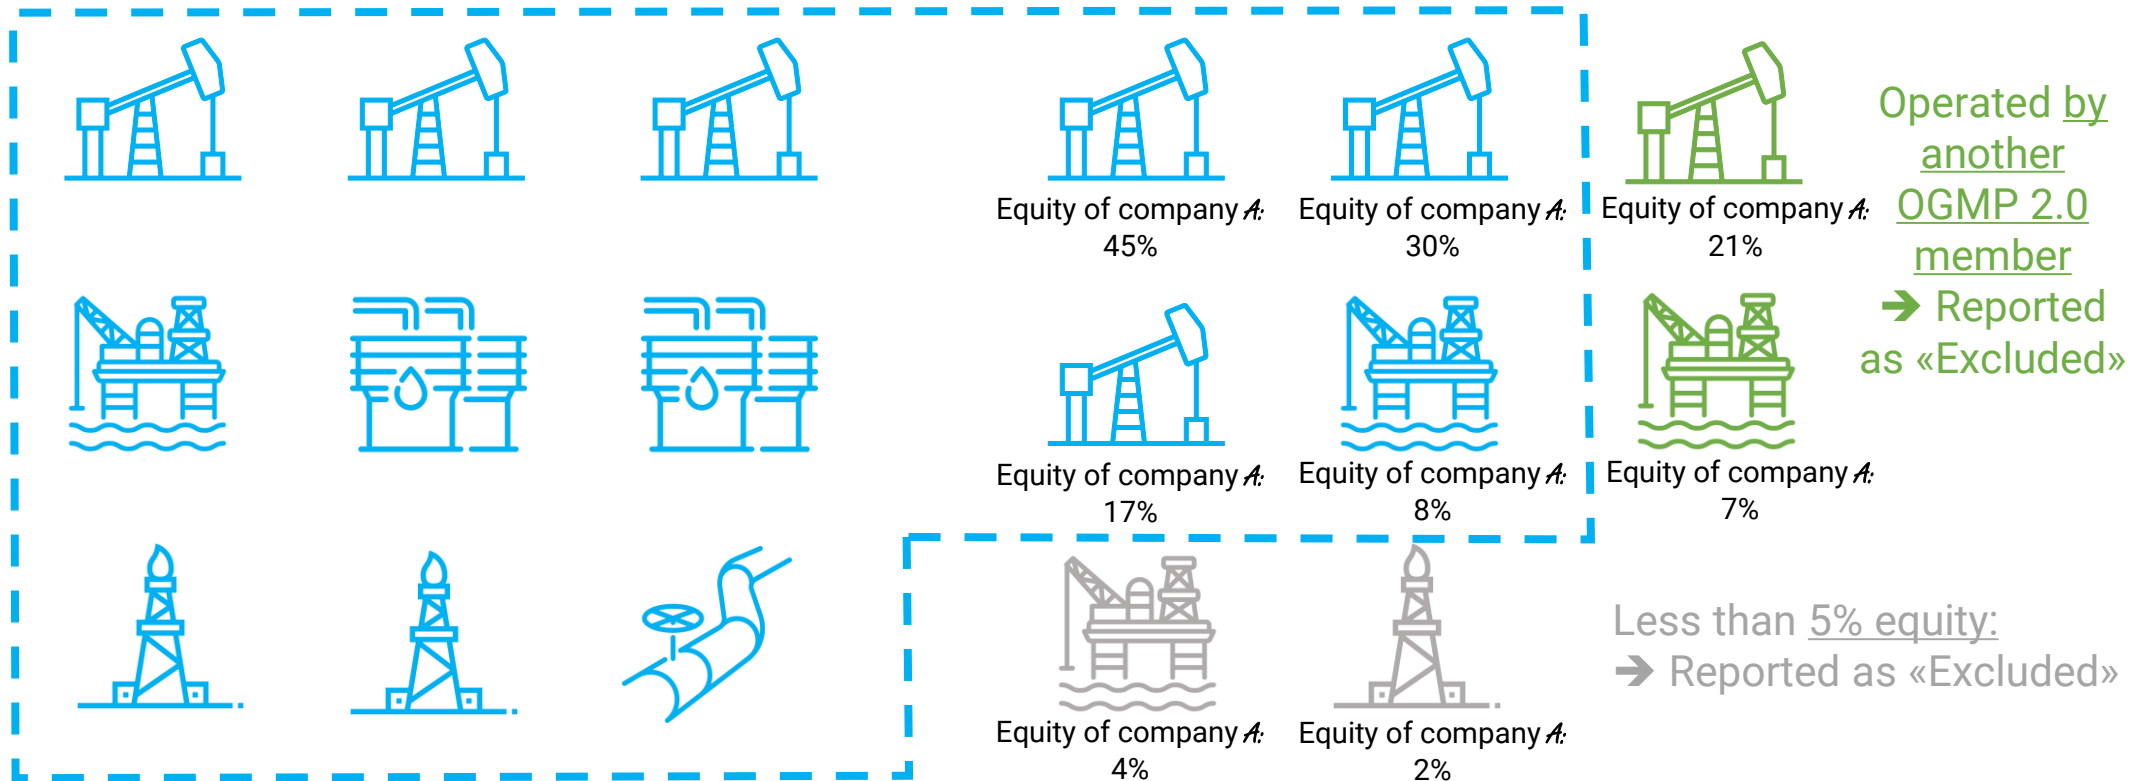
Equity of company A: 45%

Equity of company A: 30%

Equity of company A: 21%

Operated by another OGMP 2.0 member
➔ Reported as «Excluded»

Equity of company A: 17%

Equity of company A: 8%

Equity of company A: 7%

Equity of company A: 4%

Equity of company A: 2%

Less than 5% equity:
➔ Reported as «Excluded»